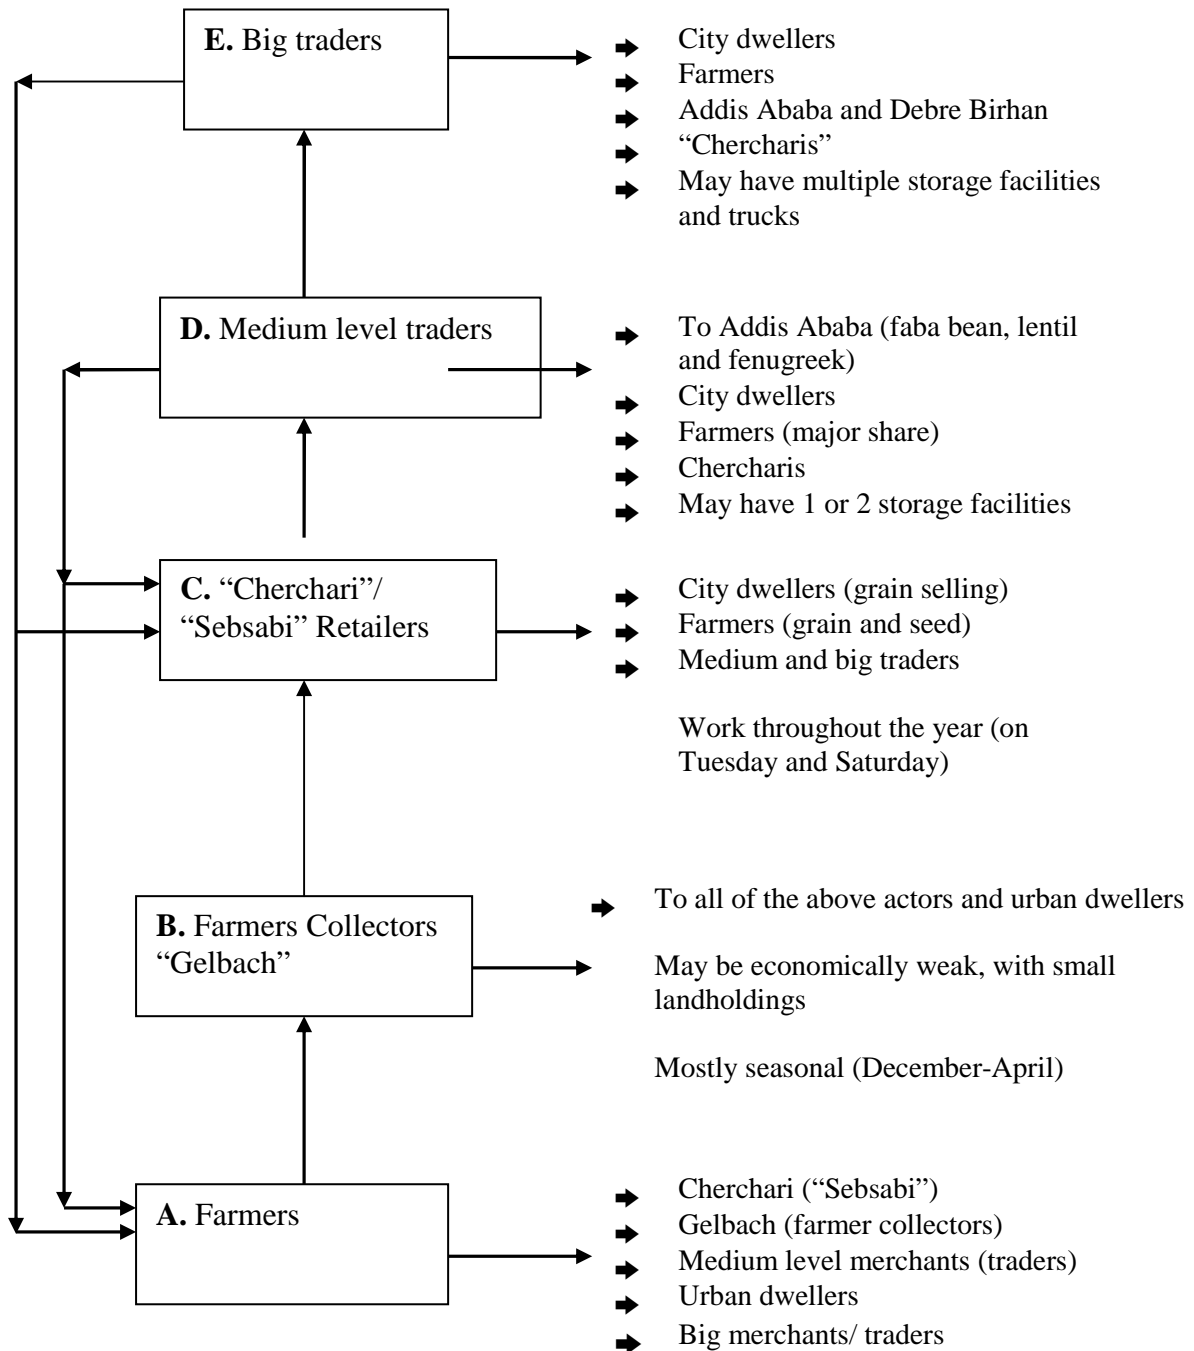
**E.** Big traders

City dwellers
Farmers
Addis Ababa and Debre Birhan "Chercharis"
May have multiple storage facilities and trucks

**D.** Medium level traders

To Addis Ababa (faba bean, lentil and fenugreek)
City dwellers
Farmers (major share)
Chercharis
May have 1 or 2 storage facilities

**C.** "Cherchari"/ "Sebsabi" Retailers

City dwellers (grain selling)
Farmers (grain and seed)
Medium and big traders

Work throughout the year (on Tuesday and Saturday)

**B.** Farmers Collectors "Gelbach"

To all of the above actors and urban dwellers

May be economically weak, with small landholdings

Mostly seasonal (December-April)

**A.** Farmers

Cherchari ("Sebsabi")
Gelbach (farmer collectors)
Medium level merchants (traders)
Urban dwellers
Big merchants/ traders